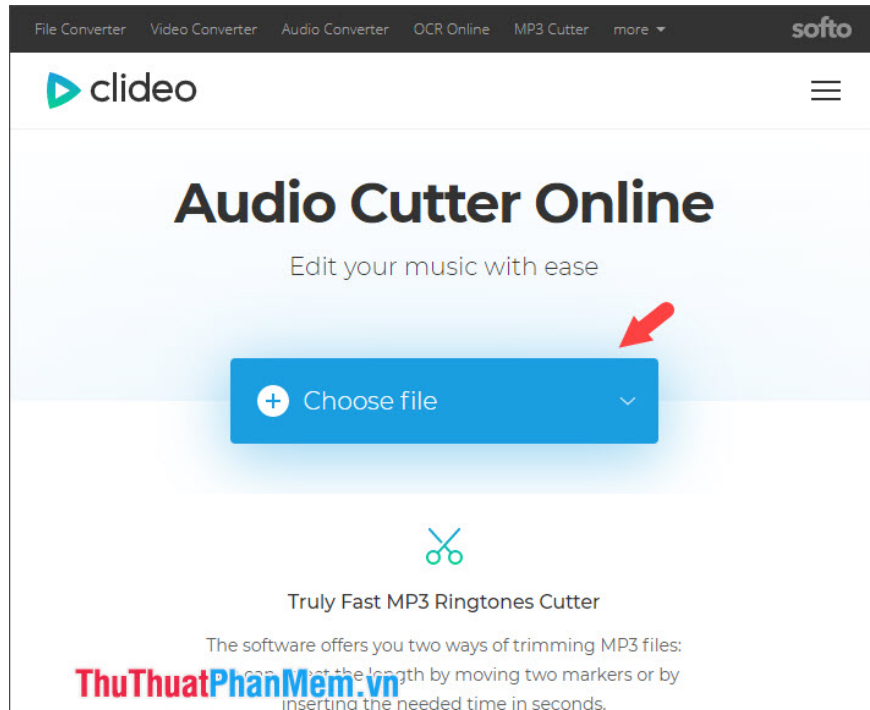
File Converter Video Converter Audio Converter OCR Online MP3 Cutter more

softo

clideo

Audio Cutter Online

Edit your music with ease

Choose file

Truly Fast MP3 Ringtones Cutter

The software offers you two ways of trimming MP3 files: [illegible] can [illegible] the length by moving two markers or by inserting the needed time in seconds.

ThuThuatPhanMem.vn